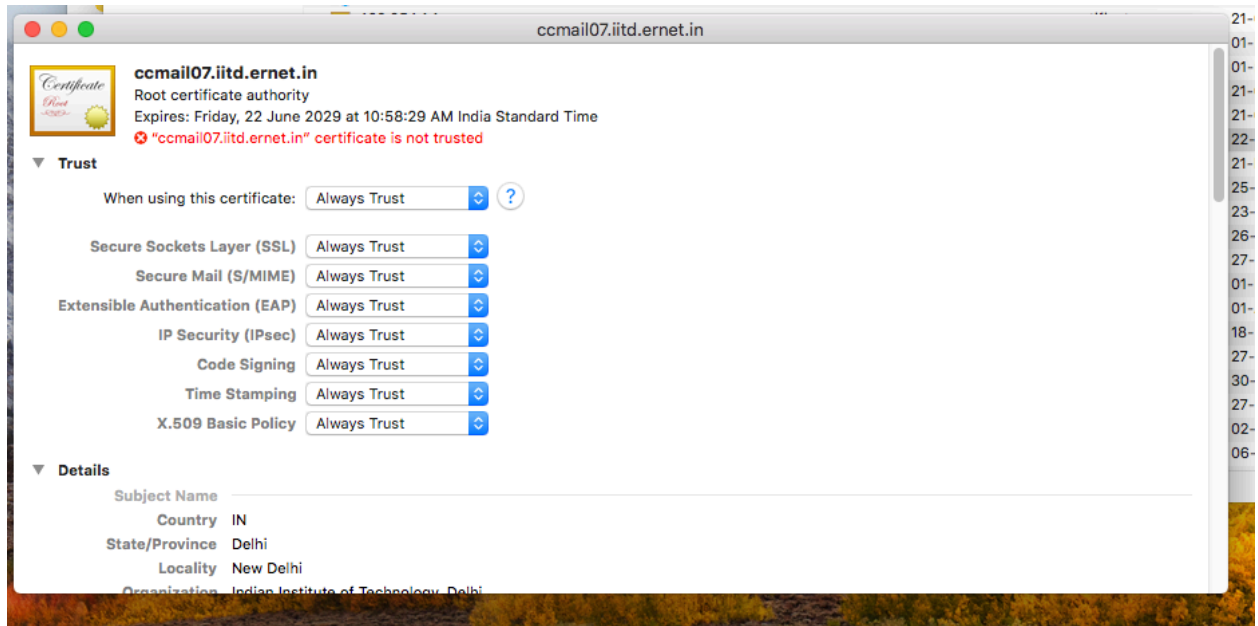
ccmail07.iitd.ernet.in

Certificate
Root

ccmail07.iitd.ernet.in
Root certificate authority
Expires: Friday, 22 June 2029 at 10:58:29 AM India Standard Time
"ccmail07.iitd.ernet.in" certificate is not trusted

Trust

When using this certificate: Always Trust ?

Secure Sockets Layer (SSL) Always Trust
Secure Mail (S/MIME) Always Trust
Extensible Authentication (EAP) Always Trust
IP Security (IPsec) Always Trust
Code Signing Always Trust
Time Stamping Always Trust
X.509 Basic Policy Always Trust

Details

Subject Name
Country IN
State/Province Delhi
Locality New Delhi
Organization Indian Institute of Technology, Delhi

21-
01-
01-
21-
21-
22-
21-
25-
23-
26-
27-
01-
01-
18-
27-
30-
27-
02-
06-